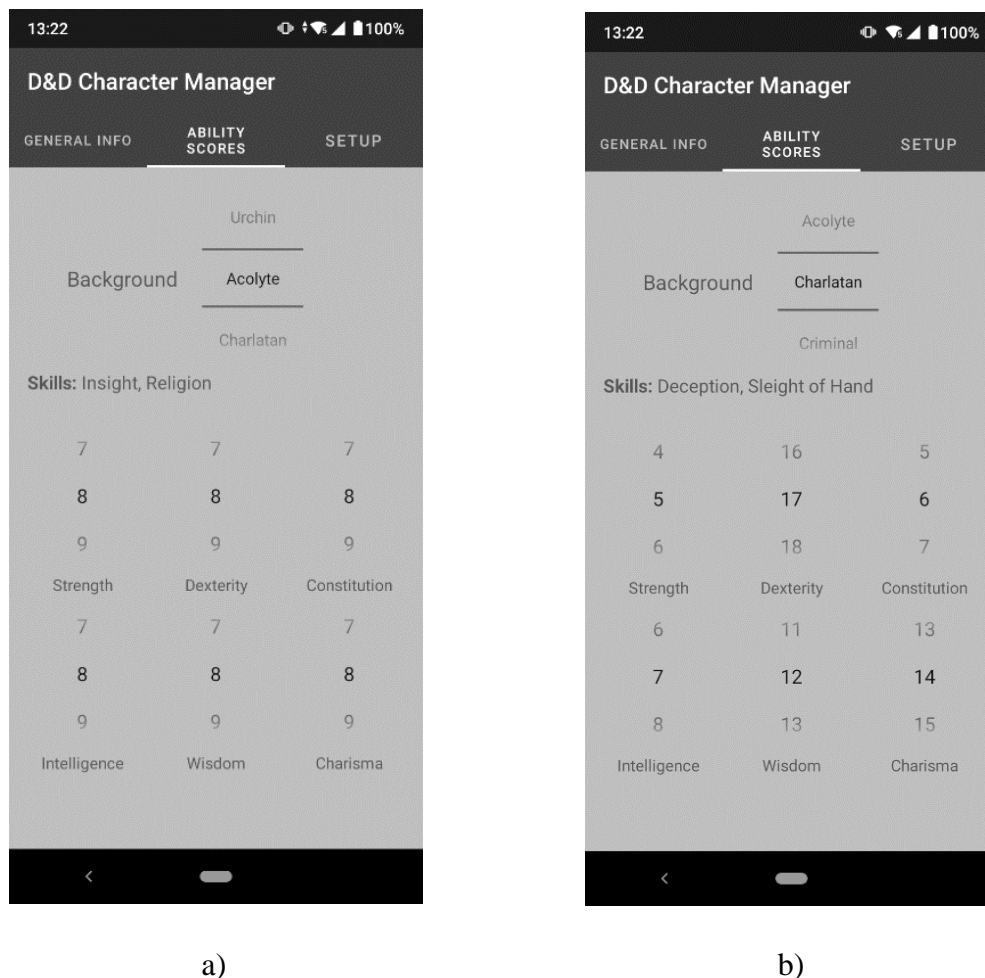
13:22 100%

D&D Character Manager

GENERAL INFO ABILITY SCORES SETUP

Urchin

Background Acolyte

Charlatan

**Skills:** Insight, Religion

| 7 | 7 | 7 |
|---|---|---|
| 8 | 8 | 8 |
| 9 | 9 | 9 |
| Strength | Dexterity | Constitution |
| 7 | 7 | 7 |
| 8 | 8 | 8 |
| 9 | 9 | 9 |
| Intelligence | Wisdom | Charisma |

a)

13:22 100%

D&D Character Manager

GENERAL INFO ABILITY SCORES SETUP

Acolyte

Background Charlatan

Criminal

**Skills:** Deception, Sleight of Hand

| 4 | 16 | 5 |
|---|---|---|
| 5 | 17 | 6 |
| 6 | 18 | 7 |
| Strength | Dexterity | Constitution |
| 6 | 11 | 13 |
| 7 | 12 | 14 |
| 8 | 13 | 15 |
| Intelligence | Wisdom | Charisma |

b)